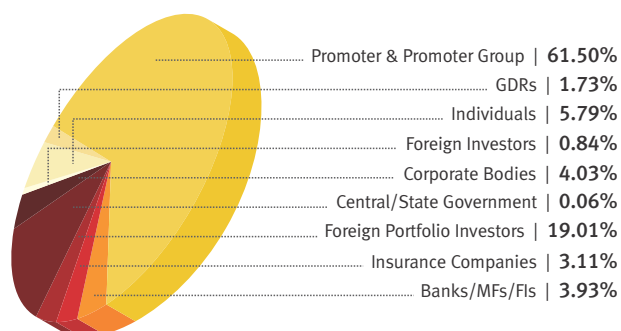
Promoter & Promoter Group | 61.50%
GDRs | 1.73%
Individuals | 5.79%
Foreign Investors | 0.84%
Corporate Bodies | 4.03%
Central/State Government | 0.06%
Foreign Portfolio Investors | 19.01%
Insurance Companies | 3.11%
Banks/MFs/FIs | 3.93%